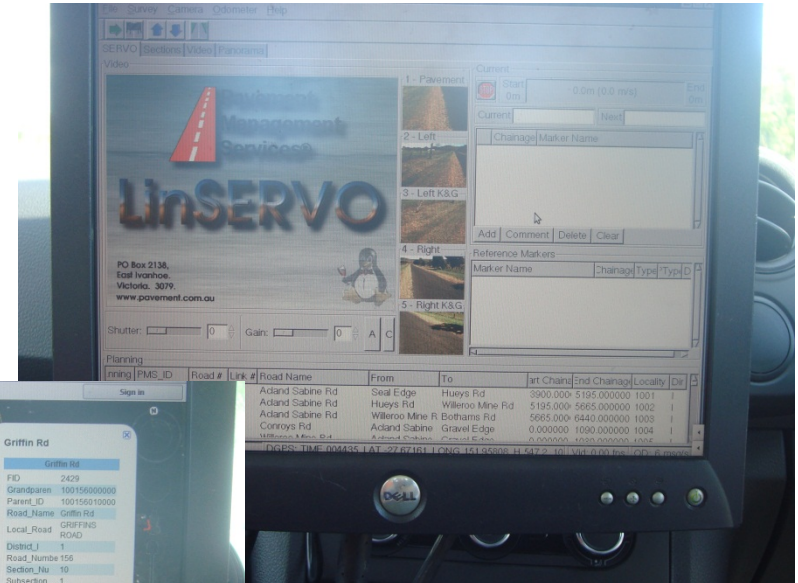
File Survey Camera Odometer Help

SERVO Sections Video Panorama

Video

Pavement Management Services

LinSERVO

PO Box 2138, East Ivanhoe. Victoria. 3079. www.pavement.com.au

1 - Pavement

2 - Left

3 - Left K&G

4 - Right

5 - Right K&G

Shutter: 0 Gain: 0 A C

Current

Start 0m 0.0m (0.0 m/s) End 0m

Current Next

| Chainage | Marker Name |
|---|---|

Add Comment Delete Clear

Reference Markers

| Marker Name | Chainage | Type | Type | D |
|---|---|---|---|---|

Planning

| nning | PMS_ID | Road # | Link # | Road Name | From | To | art Chaina | End Chainage | Locality | Dir |
|---|---|---|---|---|---|---|---|---|---|---|
| | | | | Acland Sabine Rd | Seal Edge | Hueys Rd | 3900.000 | 5195.000000 | 1001 | I |
| | | | | Acland Sabine Rd | Hueys Rd | Willeroo Mine Rd | 5195.000 | 5665.000000 | 1002 | I |
| | | | | Acland Sabine Rd | Willeroo Mine R | Bothams Rd | 5665.000 | 6440.000000 | 1003 | I |
| | | | | Conroys Rd | Acland Sabine | Gravel Edge | 0.000000 | 1090.000000 | 1004 | I |
| | | | | Willeroo Mine Rd | Acland Sabine | Gravel Edge | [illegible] | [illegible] | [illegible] | |

DGPS: TIME 004435 LAT -27.67161 LONG 151.95808 H 547.2 10 Vid: 0.00 fps OD: 6 m/s

DELL

Sign in

Griffin Rd

Griffin Rd

FID 2429
Grandparen 100156000000
Parent_ID 100156010000
Road_Name Griffin Rd
Local_Road GRIFFINS ROAD
District_I 1
Road_Numbe 156
Section_Nu 10
Subsection 1